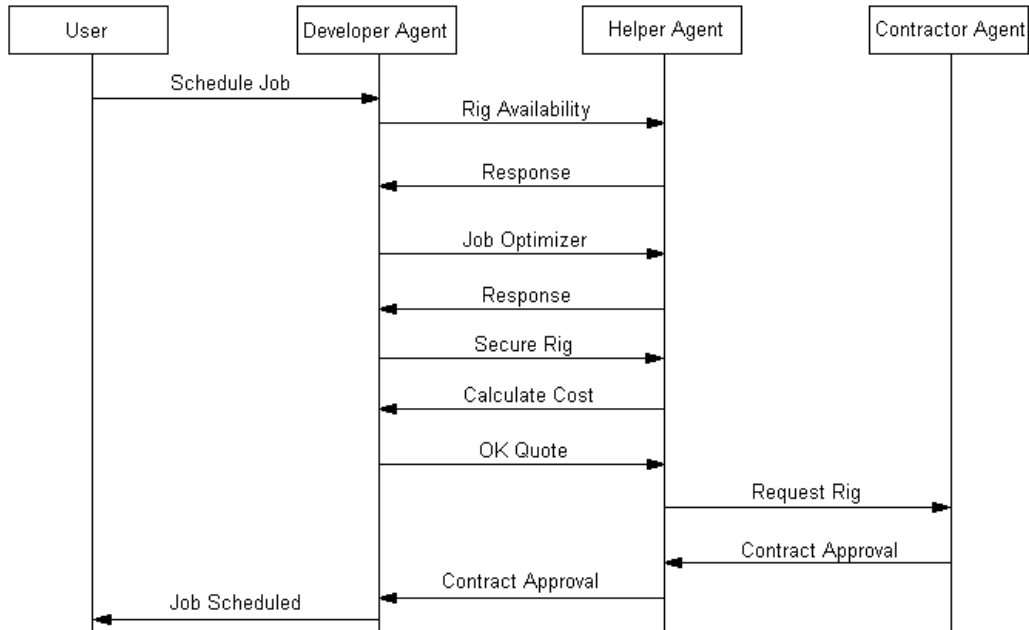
User

Developer Agent

Helper Agent

Contractor Agent

Schedule Job

Rig Availability

Response

Job Optimizer

Response

Secure Rig

Calculate Cost

OK Quote

Request Rig

Contract Approval

Contract Approval

Job Scheduled